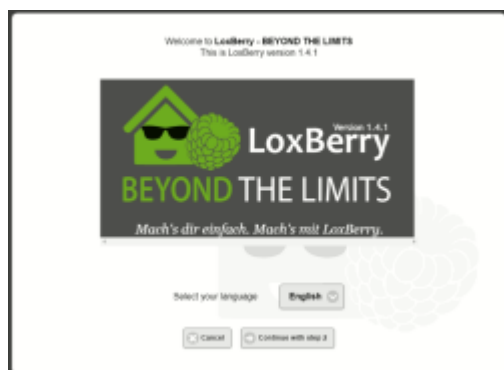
Welcome to LoxBerry - BEYOND THE LIMITS
This is LoxBerry version 1.4.1

Version 1.4.1
LoxBerry
BEYOND THE LIMITS
Mach's dir einfach. Mach's mit LoxBerry.

Select your language English

Cancel Continue with step 2